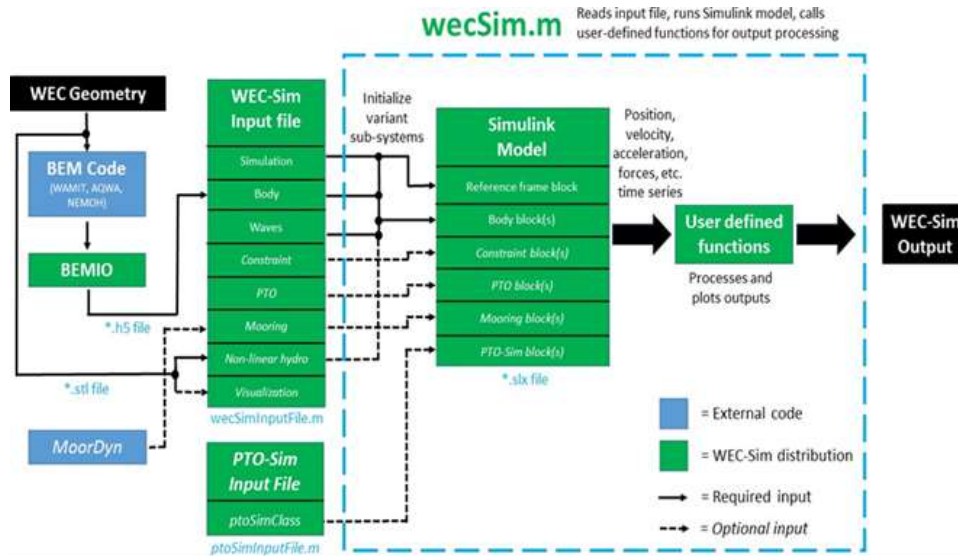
wecSim.m Reads input file, runs Simulink model, calls user-defined functions for output processing

WEC Geometry

BEM Code
(WAMIT, AQWA, NEMOH)

BEMIO

*.h5 file

*.stl file

MoorDyn

WEC-Sim Input file

Simulation
Body
Waves
Constraint
PTO
Mooring
Non-linear hydro
Visualization

wecSimInputFile.m

PTO-Sim Input File

ptoSimClass

ptoSimInputFile.m

Initialize variant sub-systems

Simulink Model

Reference frame block
Body block(s)
Constraint block(s)
PTO block(s)
Mooring block(s)
PTO-Sim block(s)

*.slx file

Position, velocity, acceleration, forces, etc. time series

User defined functions

Processes and plots outputs

WEC-Sim Output

= External code
= WEC-Sim distribution
= Required input
= Optional input